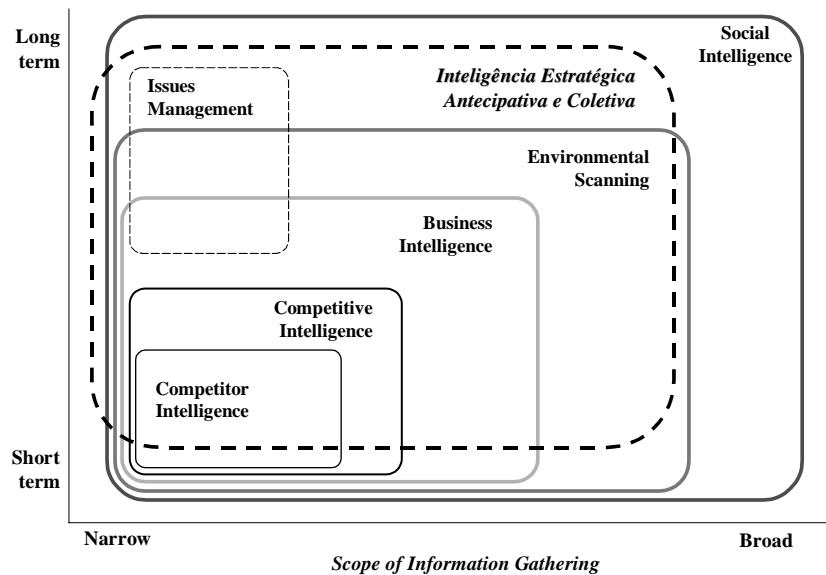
Long term

Short term

Social Intelligence

Inteligência Estratégica Antecipativa e Coletiva

Issues Management

Environmental Scanning

Business Intelligence

Competitive Intelligence

Competitor Intelligence

Narrow

Broad

Scope of Information Gathering